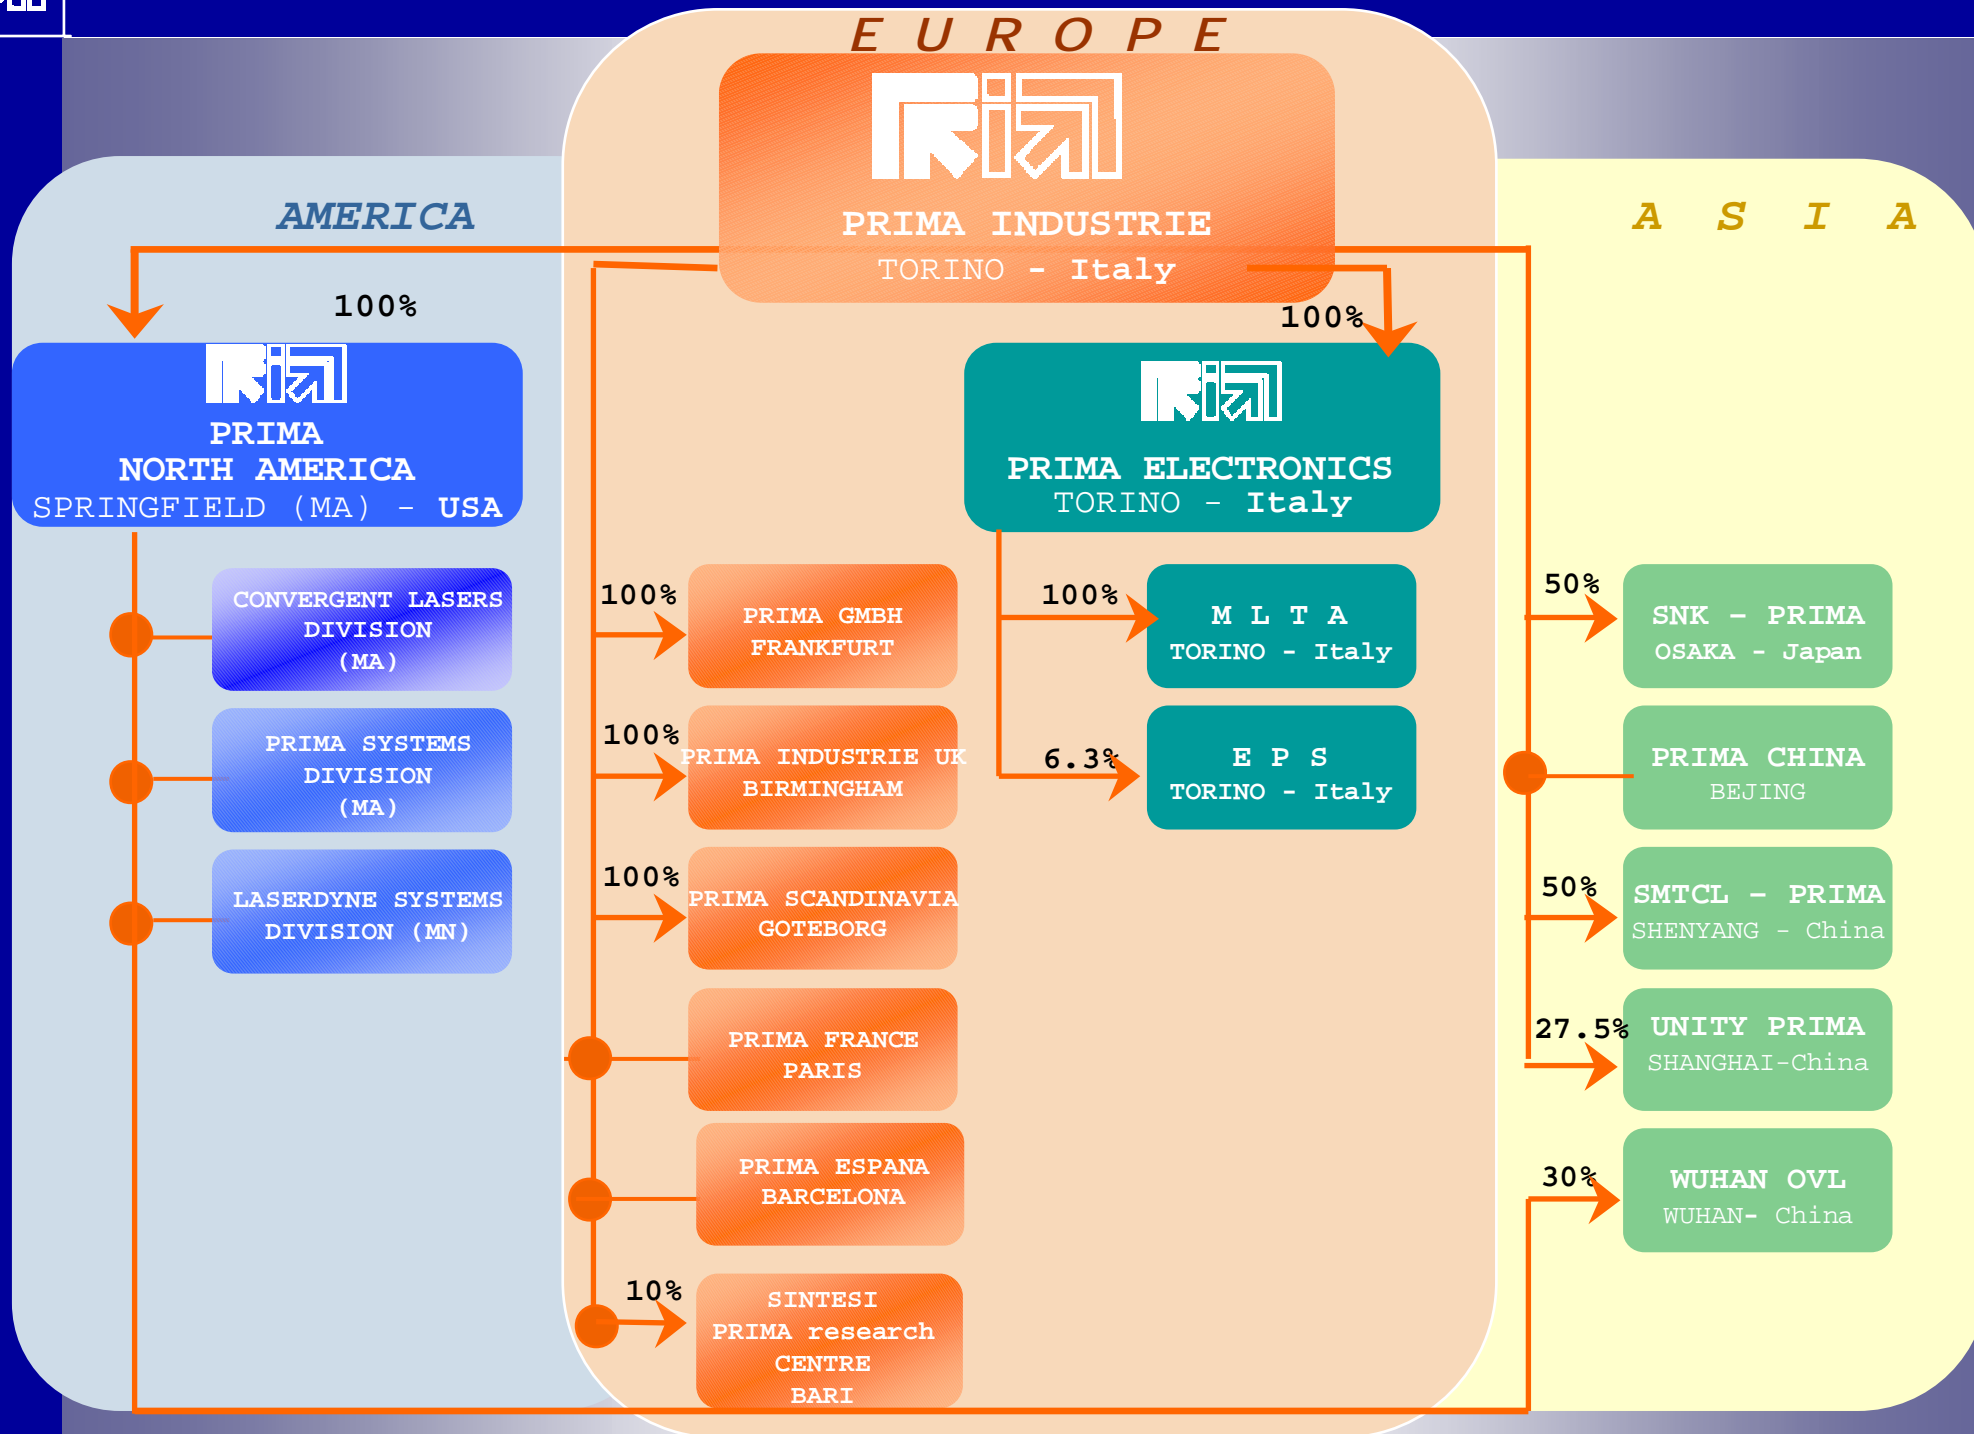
E U R O P E

PRIMA INDUSTRIE
TORINO - Italy

AMERICA

A S I A

100%

PRIMA
NORTH AMERICA
SPRINGFIELD (MA) - USA

100%

PRIMA ELECTRONICS
TORINO - Italy

CONVERGENT LASERS
DIVISION
(MA)

PRIMA SYSTEMS
DIVISION
(MA)

LASERDYNE SYSTEMS
DIVISION (MN)

100%
PRIMA GMBH
FRANKFURT

100%
PRIMA INDUSTRIE UK
BIRMINGHAM

100%
PRIMA SCANDINAVIA
GOTEBORG

PRIMA FRANCE
PARIS

PRIMA ESPANA
BARCELONA

10%
SINTESI
PRIMA research
CENTRE
BARI

100%
M L T A
TORINO - Italy

6.3%
E P S
TORINO - Italy

50%
SNK - PRIMA
OSAKA - Japan

PRIMA CHINA
BEJING

50%
SMTCL - PRIMA
SHENYANG - China

27.5%
UNITY PRIMA
SHANGHAI-China

30%
WUHAN OVL
WUHAN- China